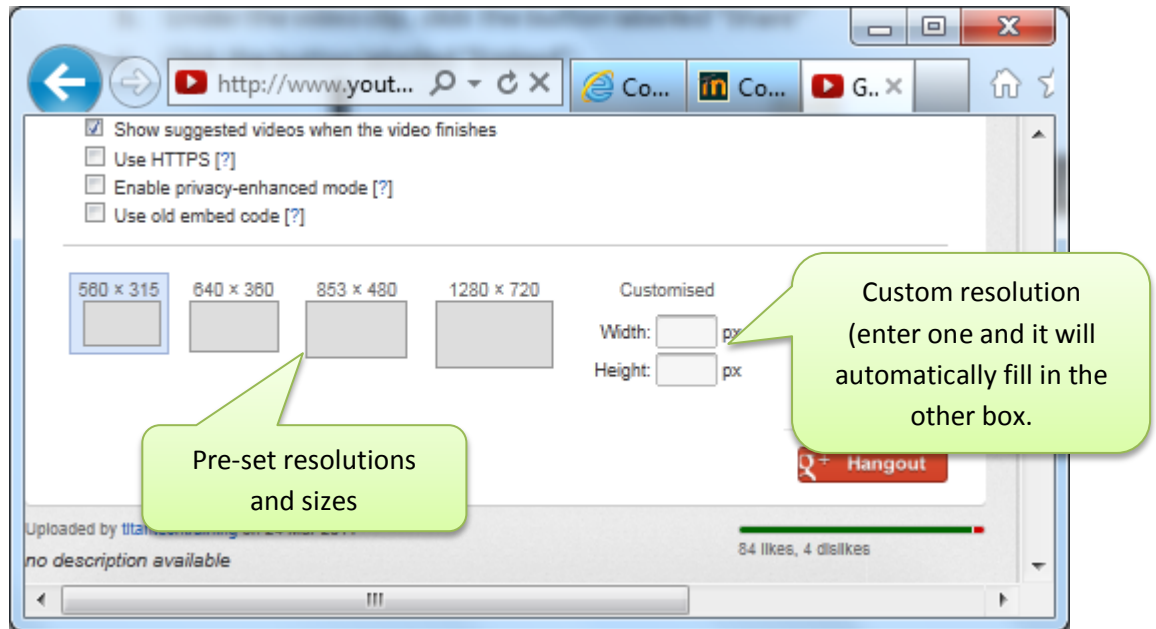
http://www.yout...

Co...

Co...

G..

Show suggested videos when the video finishes

Use HTTPS [?]

Enable privacy-enhanced mode [?]

Use old embed code [?]

560 × 315

640 × 360

853 × 480

1280 × 720

Customised

Width: px

Height: px

Custom resolution (enter one and it will automatically fill in the other box.

Pre-set resolutions and sizes

Hangout

Uploaded by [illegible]

no description available

84 likes, 4 dislikes